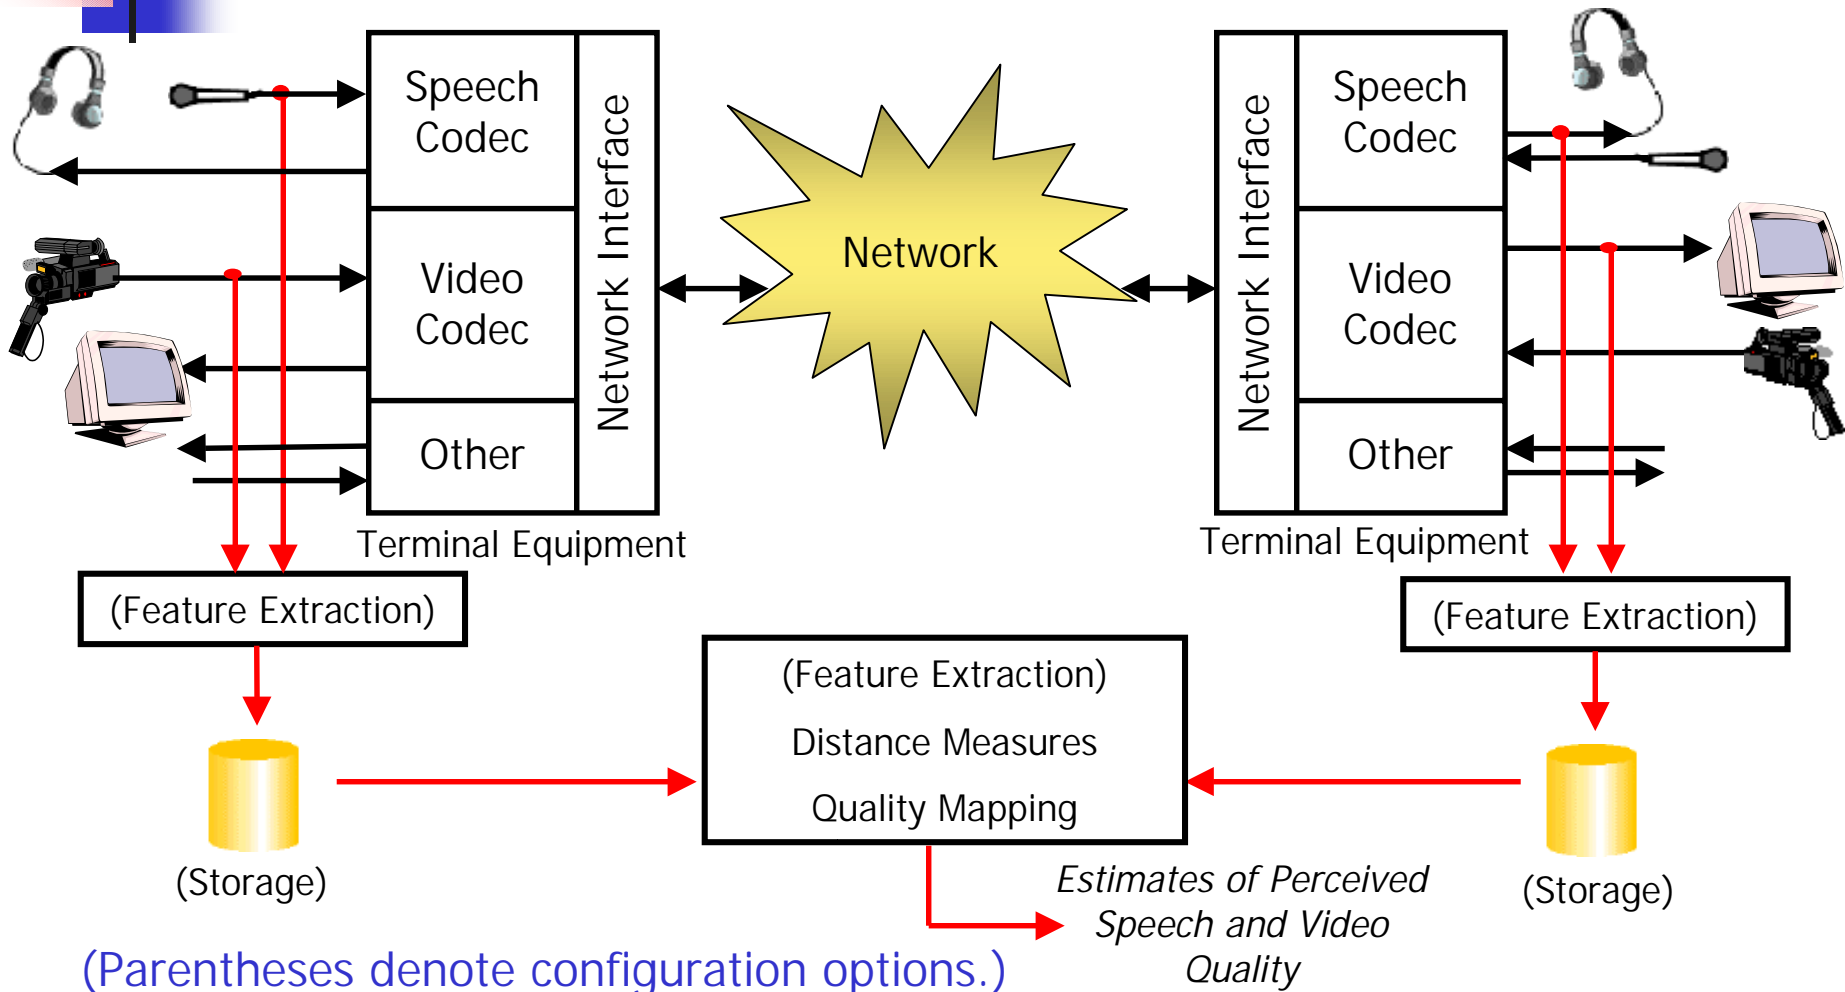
Speech Codec

Video Codec

Other

Network Interface

Terminal Equipment

Network

Network Interface

Speech Codec

Video Codec

Other

Terminal Equipment

(Feature Extraction)

(Feature Extraction)

(Feature Extraction)
Distance Measures
Quality Mapping

(Storage)

(Storage)

Estimates of Perceived Speech and Video Quality

(Parentheses denote configuration options.)